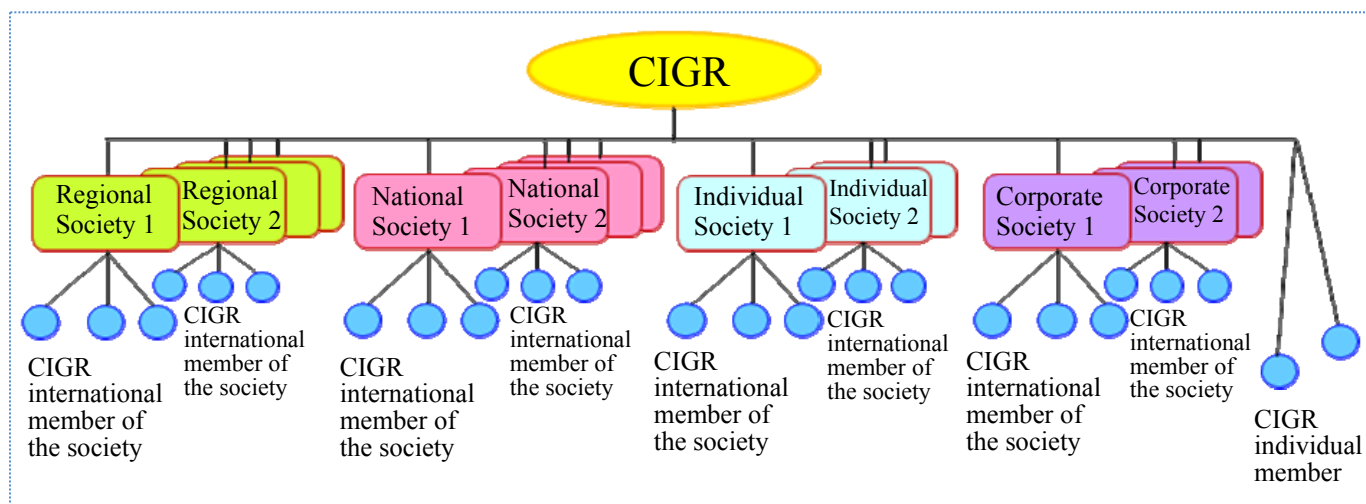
CIGR

Regional Society 1

Regional Society 2

CIGR international member of the society

CIGR international member of the society

National Society 1

National Society 2

CIGR international member of the society

CIGR international member of the society

Individual Society 1

Individual Society 2

CIGR international member of the society

CIGR international member of the society

Corporate Society 1

Corporate Society 2

CIGR international member of the society

CIGR international member of the society

CIGR individual member